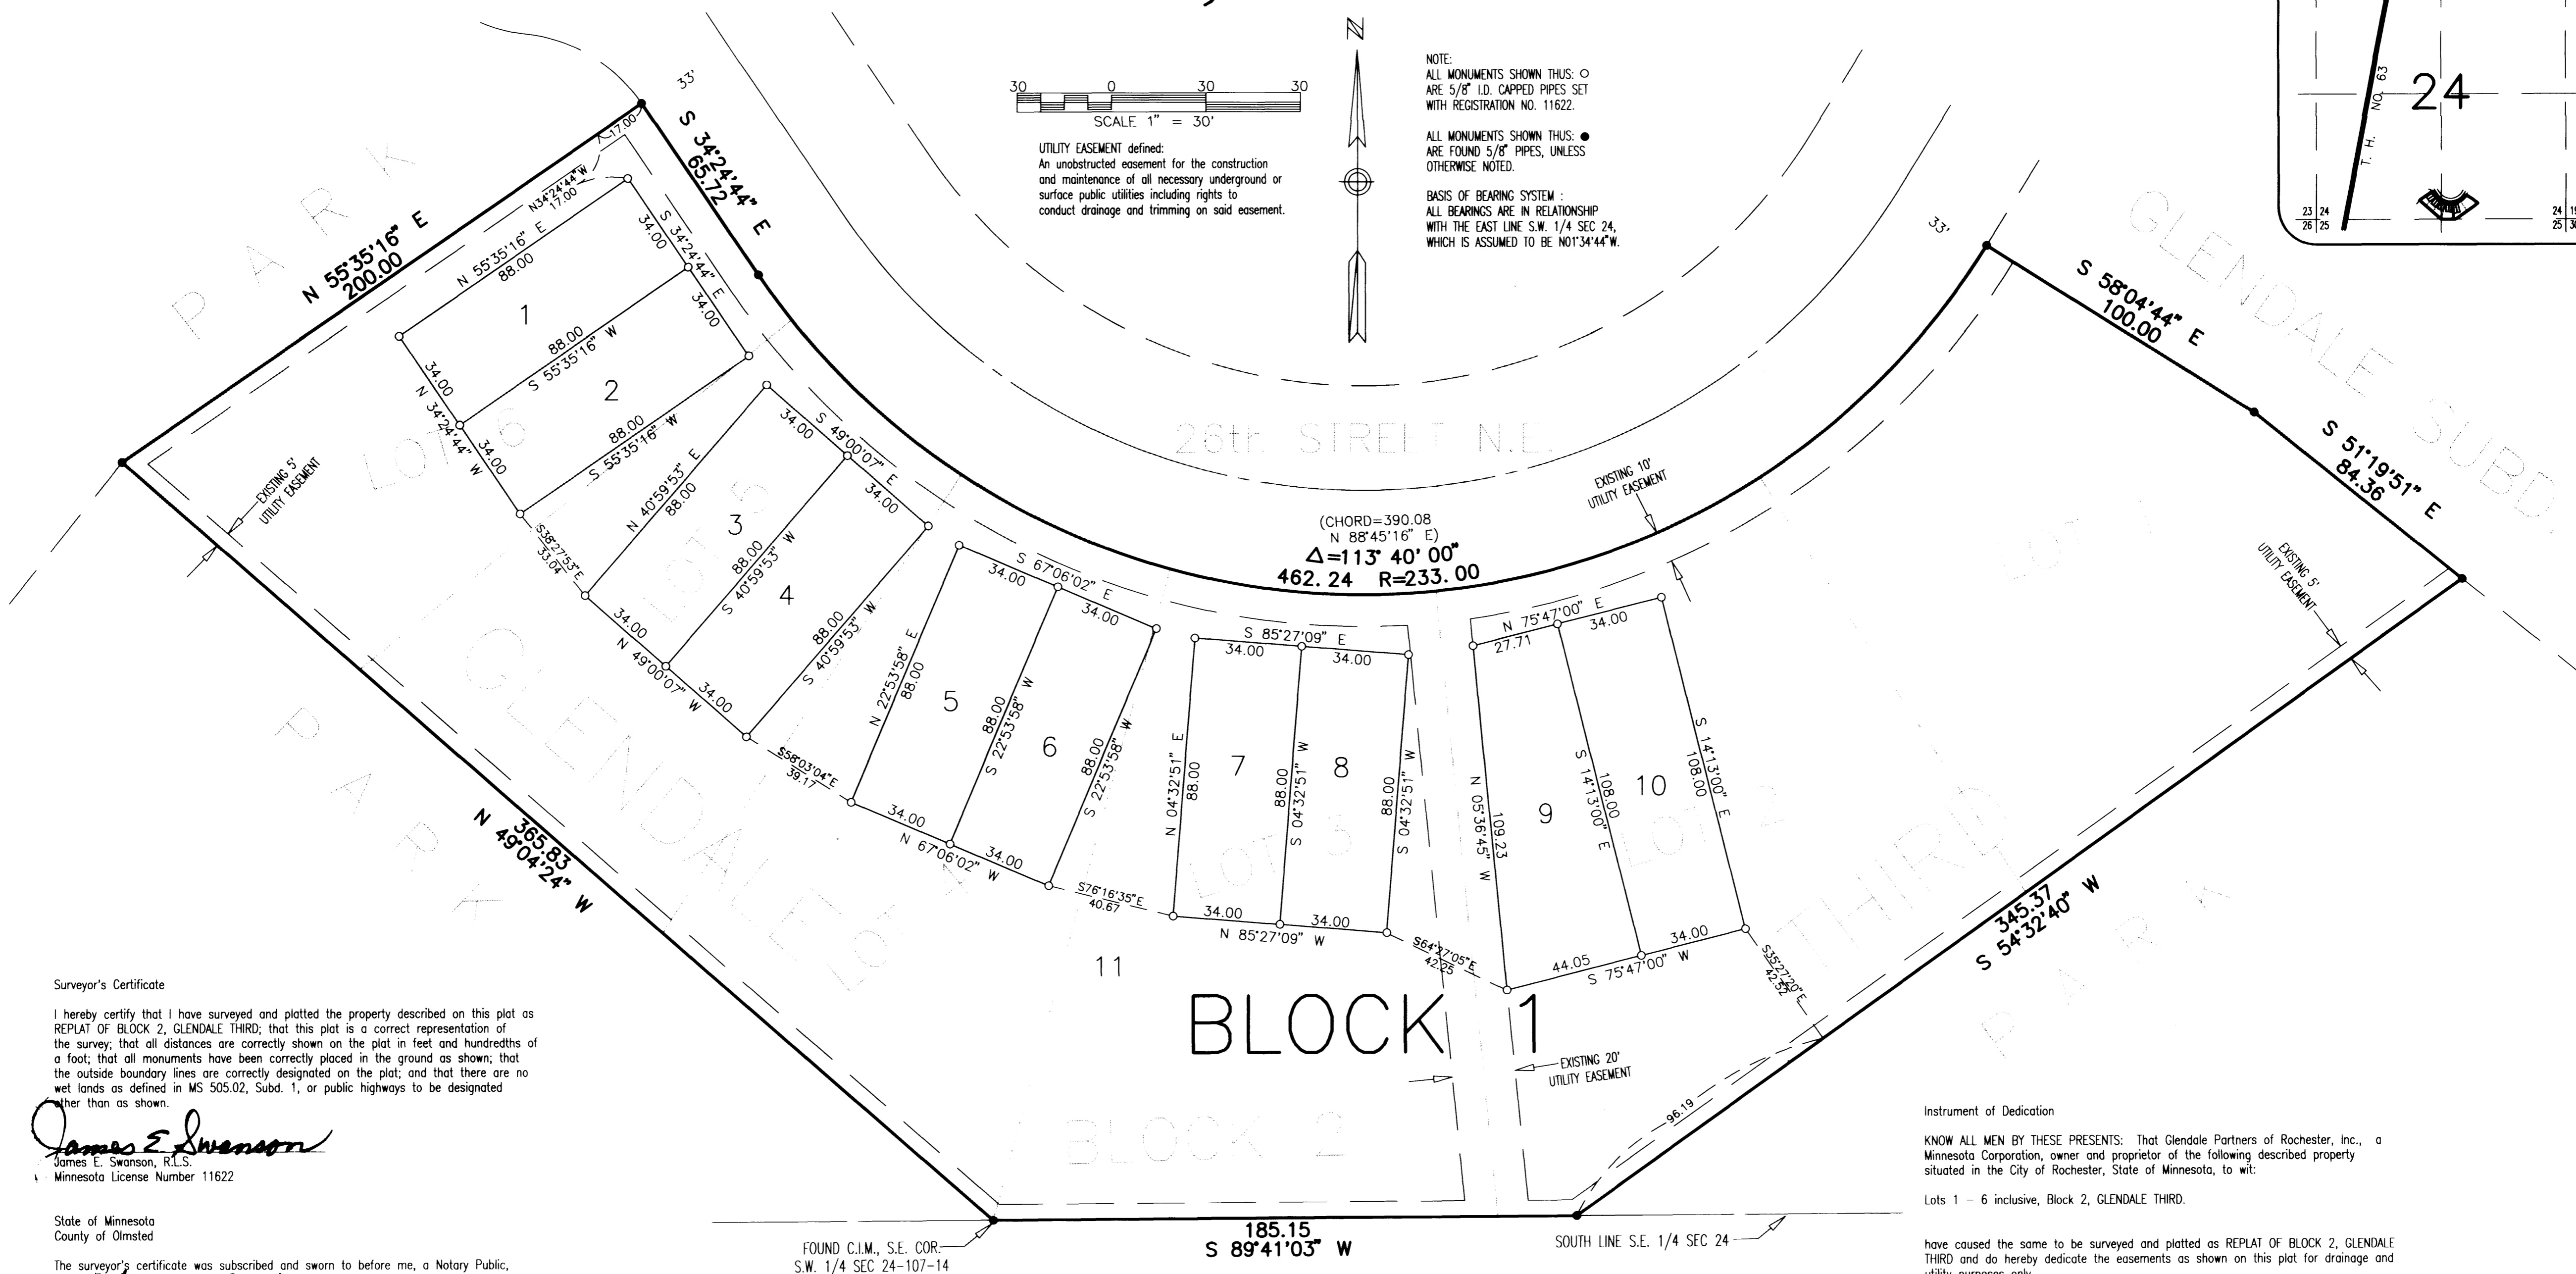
30 0 30 30
SCALE 1" = 30'

UTILITY EASEMENT defined:
An unobstructed easement for the construction and maintenance of all necessary underground or surface public utilities including rights to conduct drainage and trimming on said easement.

N

NOTE:
ALL MONUMENTS SHOWN THUS: ○ ARE 5/8" I.D. CAPPED PIPES SET WITH REGISTRATION NO. 11622.

ALL MONUMENTS SHOWN THUS: ● ARE FOUND 5/8" PIPES, UNLESS OTHERWISE NOTED.

BASIS OF BEARING SYSTEM :
ALL BEARINGS ARE IN RELATIONSHIP WITH THE EAST LINE S.W. 1/4 SEC 24, WHICH IS ASSUMED TO BE N01°34'44"W.

24
T. H. NO. 63
23 24
26 25
24
25

33'
S 34°24'44" E
65.72
17.00
N34°24'44"W
17.00
N 55°35'16" E
200.00
N 55°35'16" E
88.00
S 34°24'44" E
34.00
34.00
1
88.00
S 55°35'16" W
2
34.00
N 34°24'44" W
34.00
88.00
S 55°35'16" W
S 49°00'07" E
34.00
34.00
N 40°59'53" E
88.00
3
88.00
S 40°59'53" W
4
88.00
S 40°59'53" W
S38°27'53"E
33.04
34.00
N 49°00'07" W
34.00
EXISTING 5' UTILITY EASEMENT
PARK
LOT 6
LOT 5
GLENDALE
PARK
N 49°04'24" W
365.83
26th STREET N.E.
(CHORD=390.08
N 88°45'16" E)
Δ=113° 40' 00"
462.24 R=233.00
EXISTING 10' UTILITY EASEMENT
S 67°06'02" E
34.00
34.00
N 22°53'58" E
88.00
5
88.00
S 22°53'58" W
6
88.00
S 22°53'58" W
S58°03'04"E
39.17
34.00
N 67°06'02" W
34.00
S76°16'35"E
40.67
S 85°27'09" E
34.00
34.00
N 04°32'51" E
88.00
7
88.00
S 04°32'51" W
8
88.00
S 04°32'51" W
34.00
N 85°27'09" W
34.00
S64°37'05"E
42.25
N 75°47'00" E
27.71
34.00
N 05°36'45" W
109.23
9
S 14°13'00" E
108.00
10
S 14°13'00" E
108.00
44.05
S 75°47'00" W
34.00
S35°27'20"E
42.32
LOT
33'
S 58°04'44" E
100.00
S 51°19'51" E
84.36
GLENDALE SUBD.
EXISTING 5' UTILITY EASEMENT
THIRD
PARK
345.37
S 54°32'40" W
11
BLOCK 1
EXISTING 20' UTILITY EASEMENT
BLOCK 2
96.19
185.15
S 89°41'03" W
FOUND C.I.M., S.E. COR. S.W. 1/4 SEC 24-107-14
SOUTH LINE S.E. 1/4 SEC 24

Surveyor's Certificate

I hereby certify that I have surveyed and platted the property described on this plat as REPLAT OF BLOCK 2, GLENDALE THIRD; that this plat is a correct representation of the survey; that all distances are correctly shown on the plat in feet and hundredths of a foot; that all monuments have been correctly placed in the ground as shown; that the outside boundary lines are correctly designated on the plat; and that there are no wet lands as defined in MS 505.02, Subd. 1, or public highways to be designated other than as shown.

James E. Swanson
James E. Swanson, R.L.S.
Minnesota License Number 11622

State of Minnesota
County of Olmsted

The surveyor's certificate was subscribed and sworn to before me, a Notary Public,

Instrument of Dedication

KNOW ALL MEN BY THESE PRESENTS: That Glendale Partners of Rochester, Inc., a Minnesota Corporation, owner and proprietor of the following described property situated in the City of Rochester, State of Minnesota, to wit:

Lots 1 – 6 inclusive, Block 2, GLENDALE THIRD.

have caused the same to be surveyed and platted as REPLAT OF BLOCK 2, GLENDALE THIRD and do hereby dedicate the easements as shown on this plat for drainage and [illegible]